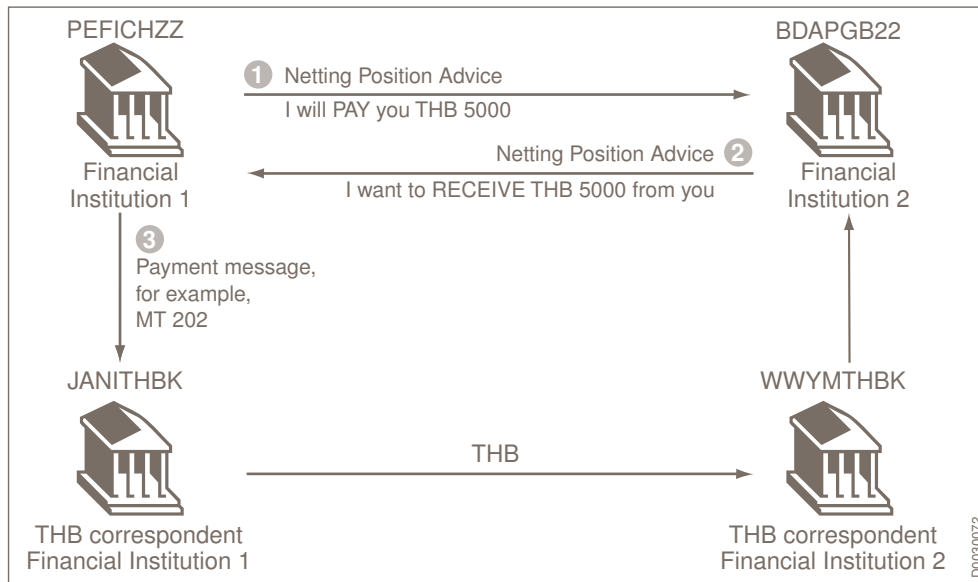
PEFICHZZ

Financial Institution 1

1 Netting Position Advice

I will PAY you THB 5000

BDAPGB22

Financial Institution 2

Netting Position Advice 2

I want to RECEIVE THB 5000 from you

3 Payment message, for example, MT 202

JANITHBK

THB correspondent Financial Institution 1

THB

WWYMTHBK

THB correspondent Financial Institution 2

D0030072